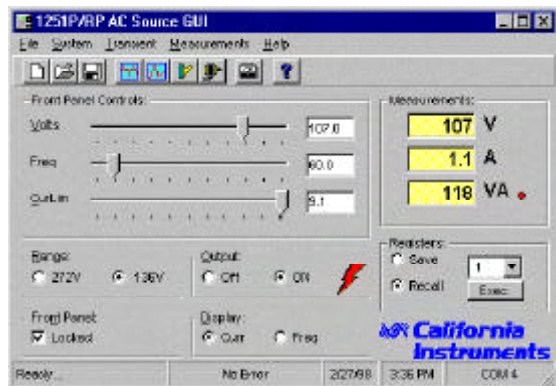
1251P/RP AC Source GUI

File System Transient Measurements Help

Front Panel Controls:

Volts 107.0

Freq 60.0

Curr.Lim 9.1

Measurements:

107 V

1.1 A

118 VA

Range:
272V 136V

Output:
Off ON

Registers:
Save
Recall
1
Exec

Front Panel
Locked

Display:
Curr Freq

California Instruments

Ready... No Error 2/27/98 3:36 PM COM 4